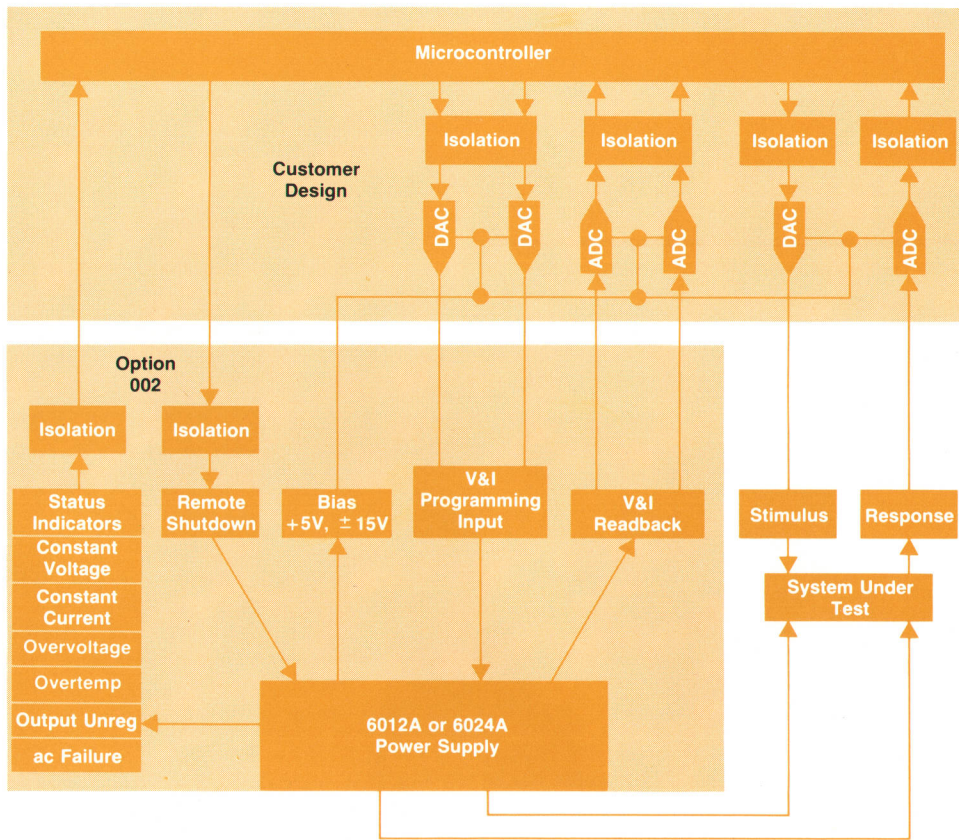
Microcontroller

Isolation

Isolation

Isolation

Isolation

Customer Design

DAC

DAC

ADC

ADC

DAC

ADC

Option 002

Isolation

Isolation

Status Indicators

Constant Voltage

Constant Current

Overvoltage

Overtemp

Output Unreg

ac Failure

Remote Shutdown

Bias +5V, ±15V

V&I Programming Input

V&I Readback

Stimulus

Response

System Under Test

6012A or 6024A Power Supply